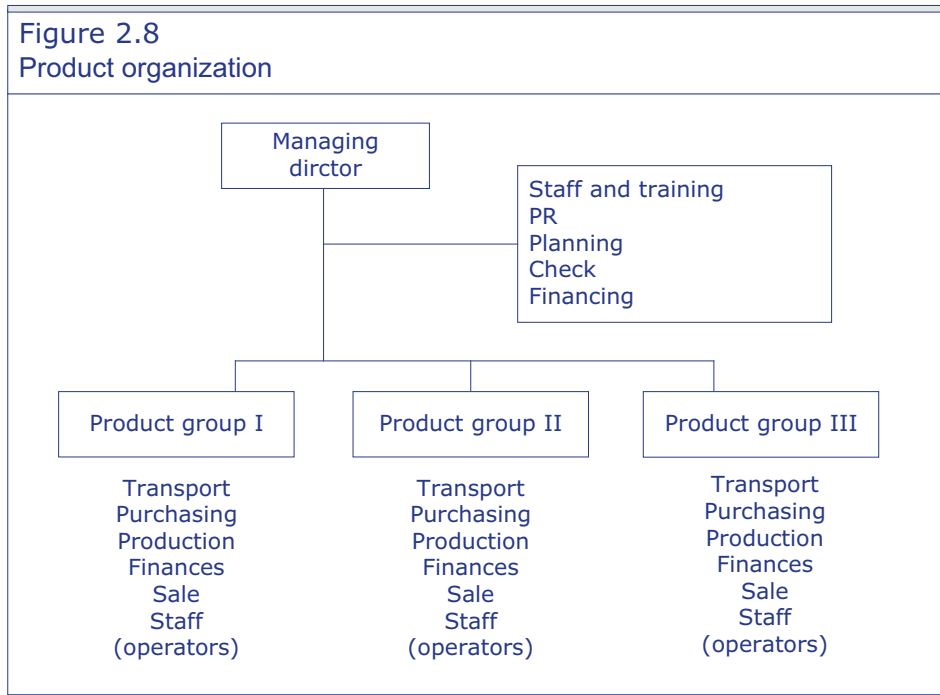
Figure 2.8
Product organization

Managing dirctor

Staff and training
PR
Planning
Check
Financing

Product group I

Transport
Purchasing
Production
Finances
Sale
Staff
(operators)

Product group II

Transport
Purchasing
Production
Finances
Sale
Staff
(operators)

Product group III

Transport
Purchasing
Production
Finances
Sale
Staff
(operators)